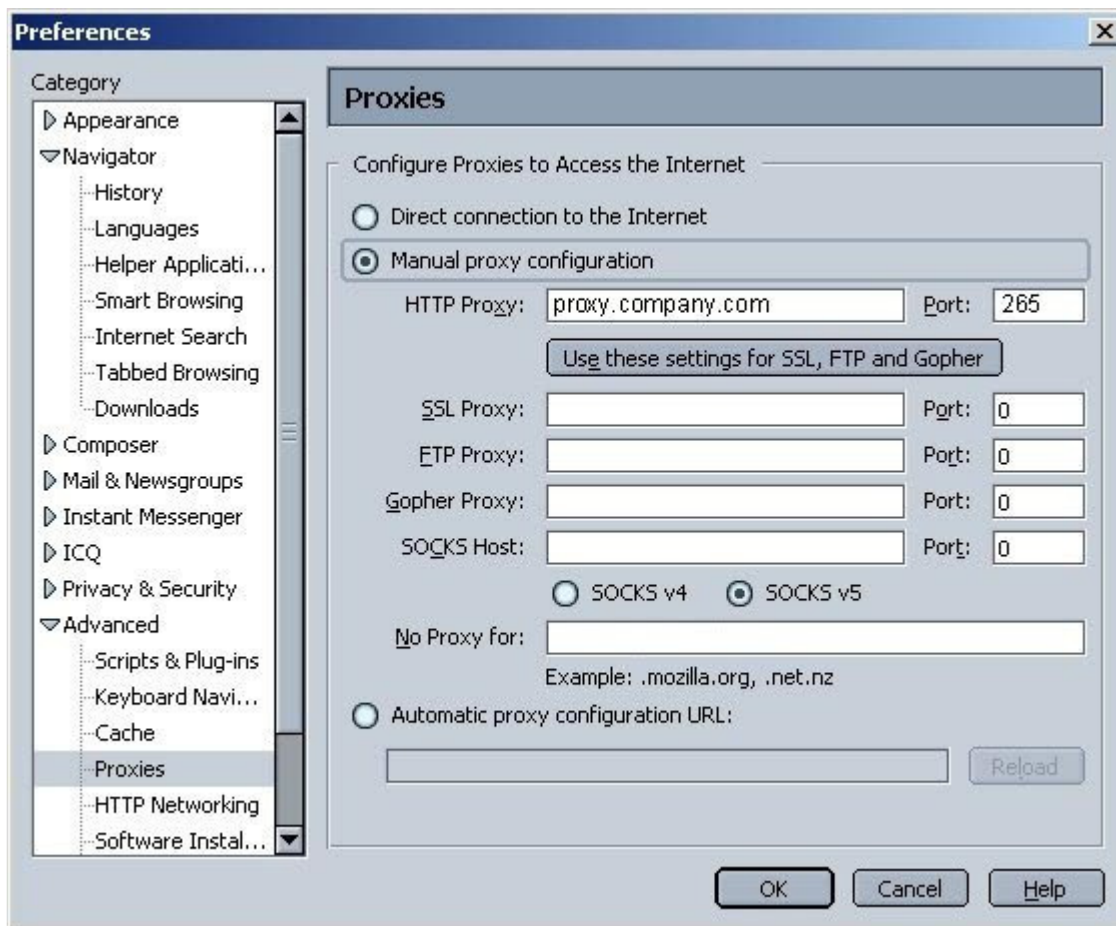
Preferences

Category

Appearance
Navigator
History
Languages
Helper Applicati...
Smart Browsing
Internet Search
Tabbed Browsing
Downloads
Composer
Mail & Newsgroups
Instant Messenger
ICQ
Privacy & Security
Advanced
Scripts & Plug-ins
Keyboard Navi...
Cache
Proxies
HTTP Networking
Software Instal...

Proxies

Configure Proxies to Access the Internet

Direct connection to the Internet

Manual proxy configuration

HTTP Proxy: proxy.company.com Port: 265

Use these settings for SSL, FTP and Gopher

SSL Proxy: Port: 0

FTP Proxy: Port: 0

Gopher Proxy: Port: 0

SOCKS Host: Port: 0

SOCKS v4 SOCKS v5

No Proxy for:

Example: .mozilla.org, .net.nz

Automatic proxy configuration URL:

Reload

OK Cancel Help